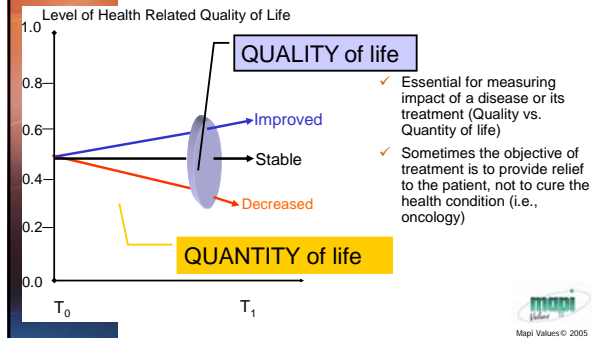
Level of Health Related Quality of Life

1.0

0.8

0.6

0.4

0.2

0.0

$T_0$

$T_1$

QUALITY of life

Improved

Stable

Decreased

QUANTITY of life

✓ Essential for measuring impact of a disease or its treatment (Quality vs. Quantity of life)

✓ Sometimes the objective of treatment is to provide relief to the patient, not to cure the health condition (i.e., oncology)

mapi Values

Mapi Values © 2005